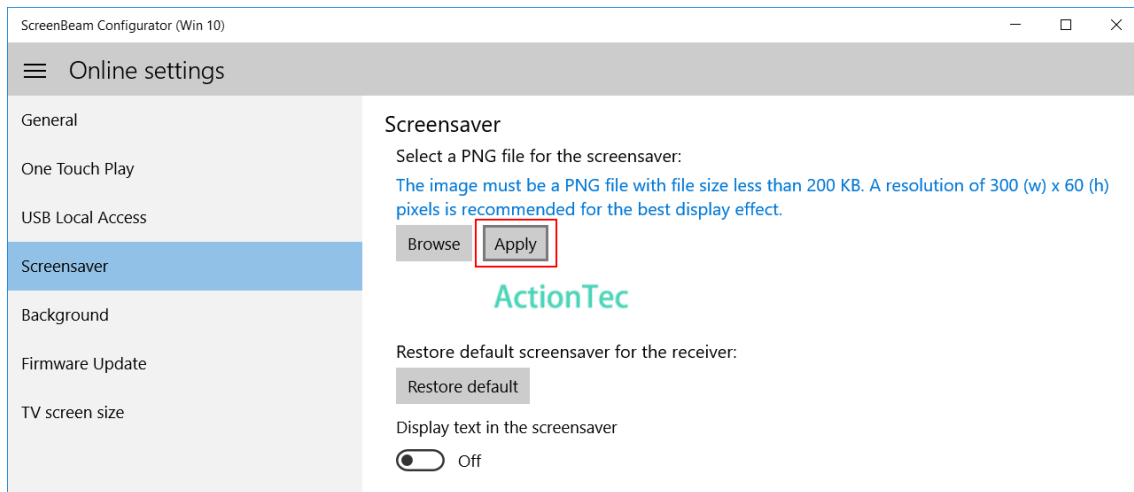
ScreenBeam Configurator (Win 10)

Online settings

General

One Touch Play

USB Local Access

Screensaver

Background

Firmware Update

TV screen size

Screensaver

Select a PNG file for the screensaver:

The image must be a PNG file with file size less than 200 KB. A resolution of 300 (w) x 60 (h) pixels is recommended for the best display effect.

Browse Apply

ActionTec

Restore default screensaver for the receiver:

Restore default

Display text in the screensaver

Off